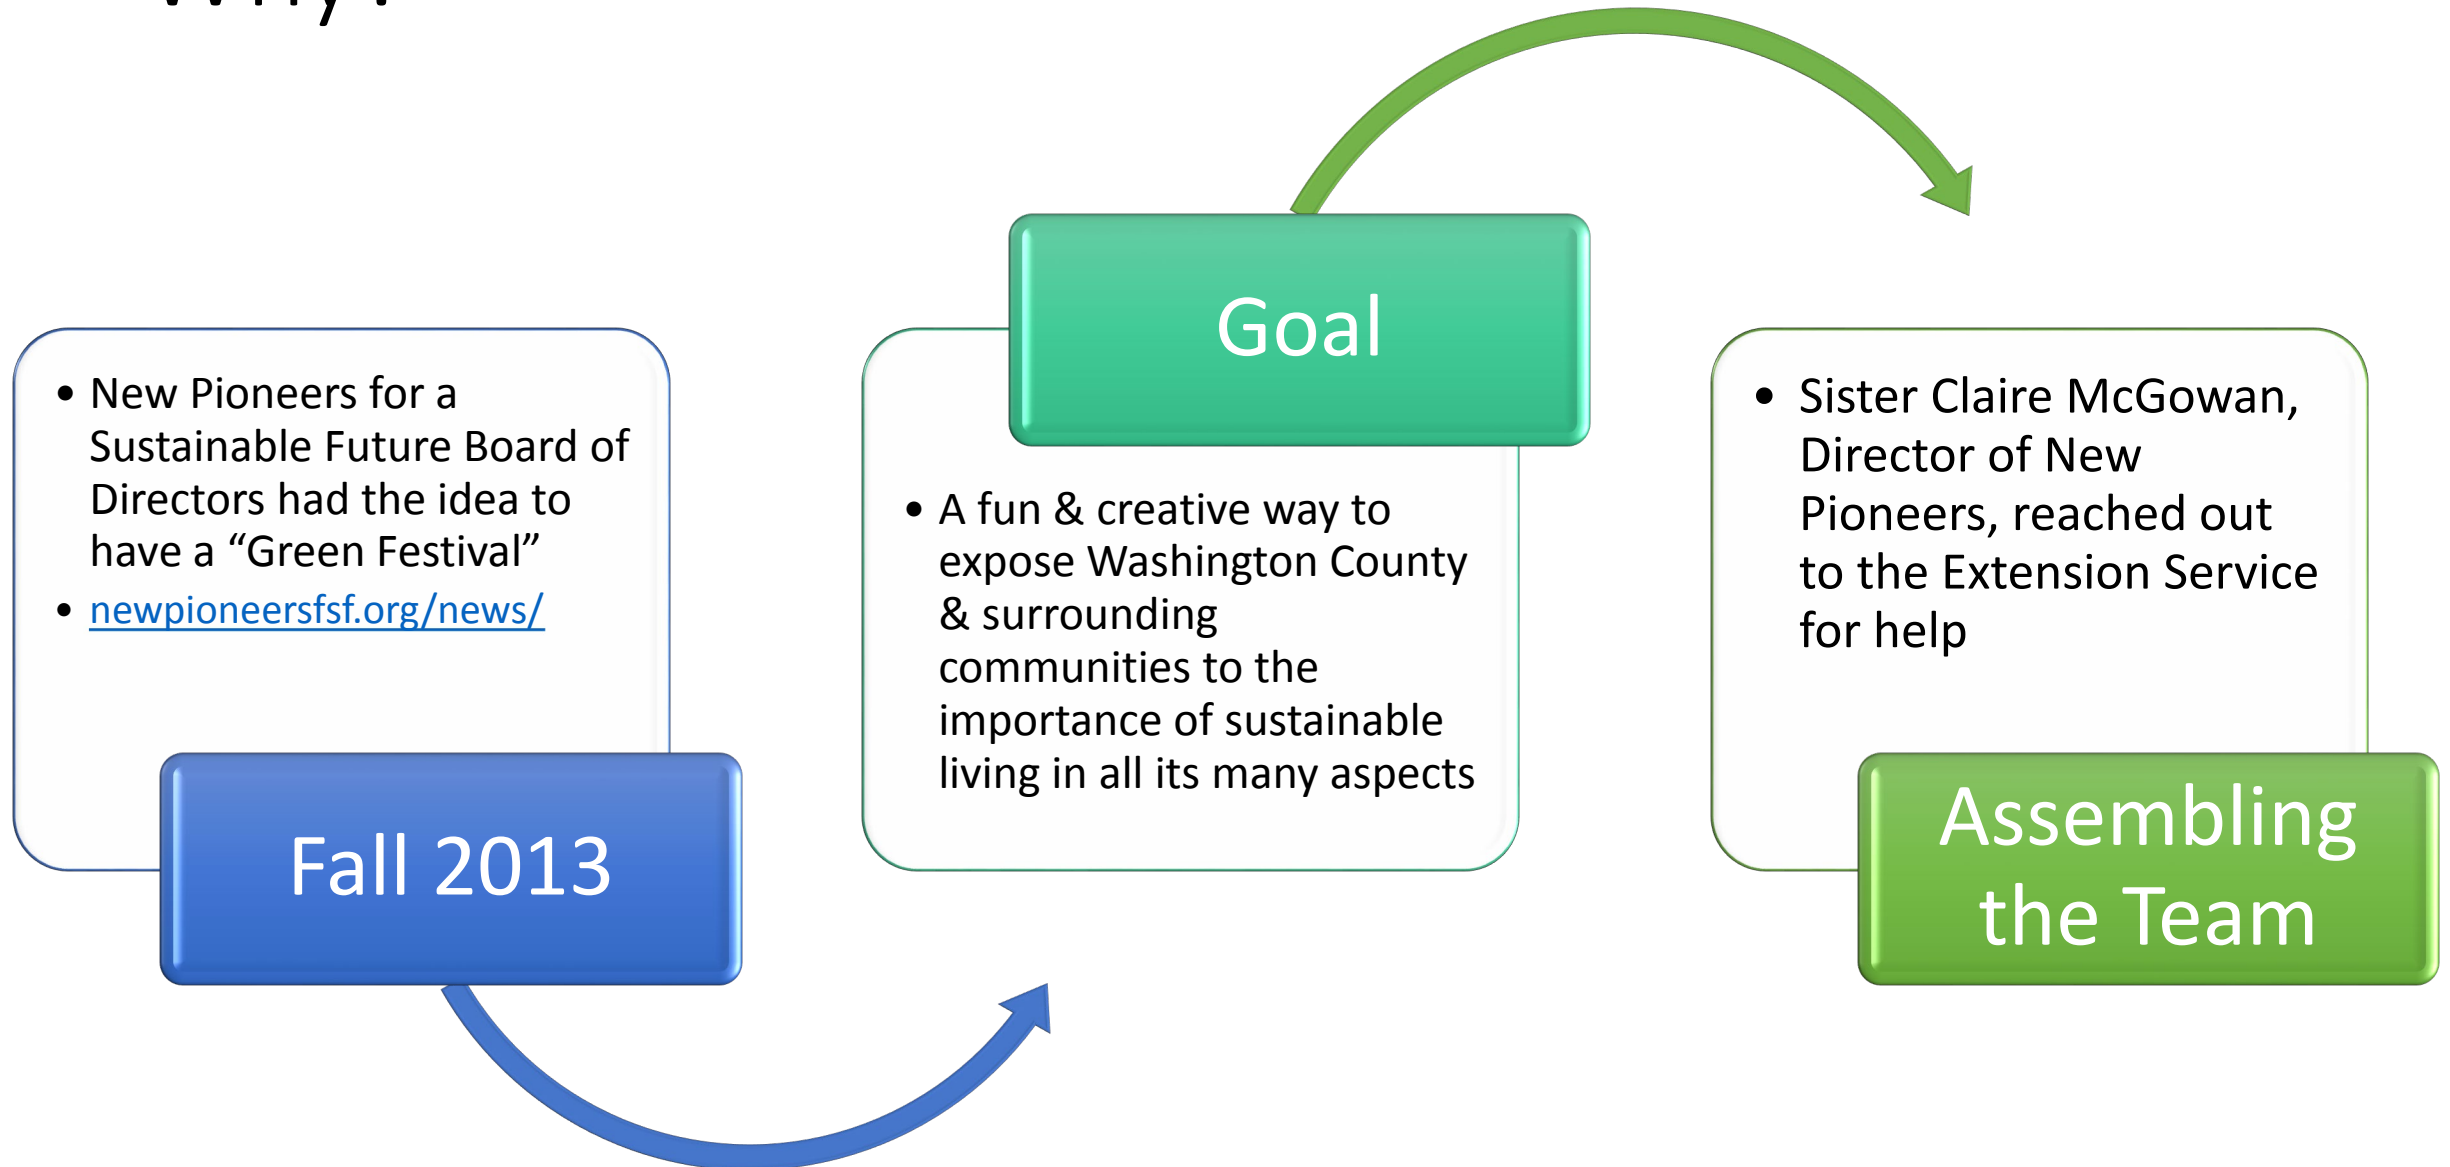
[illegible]

- New Pioneers for a Sustainable Future Board of Directors had the idea to have a “Green Festival”
- newpioneersfsf.org/news/

Fall 2013

Goal

- A fun & creative way to expose Washington County & surrounding communities to the importance of sustainable living in all its many aspects

- Sister Claire McGowan, Director of New Pioneers, reached out to the Extension Service for help

Assembling the Team